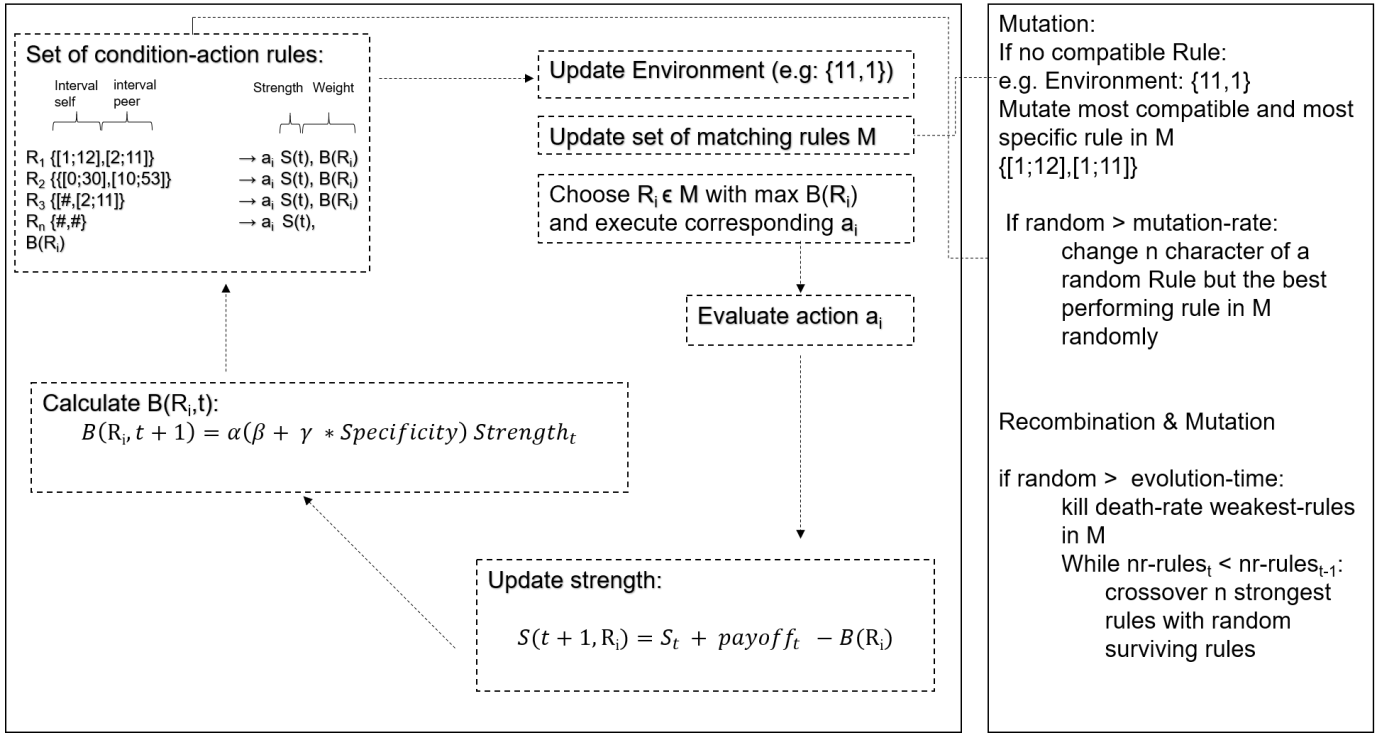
Set of condition-action rules:

Interval self interval peer Strength Weight

R$_1$ {[1;12],[2;11]} → a$_i$ S(t), B(R$_i$)
R$_2$ {{[0;30],[10;53]} → a$_i$ S(t), B(R$_i$)
R$_3$ {[#,[2;11]} → a$_i$ S(t), B(R$_i$)
R$_n$ {#,#} → a$_i$ S(t), B(R$_i$)

Update Environment (e.g: {11,1})

Update set of matching rules M

Choose R$_i$ ϵ M with max B(R$_i$) and execute corresponding a$_i$

Evaluate action a$_i$

Calculate B(R$_i$,t):
$B(R_i, t+1) = \alpha(\beta + \gamma * Specificity)\ Strength_t$

Update strength:

$S(t+1, R_i) = S_t + payoff_t - B(R_i)$

Mutation:
If no compatible Rule:
e.g. Environment: {11,1}
Mutate most compatible and most specific rule in M
{[1;12],[1;11]}

If random > mutation-rate:
change n character of a random Rule but the best performing rule in M randomly

Recombination & Mutation

if random > evolution-time:
kill death-rate weakest-rules in M
While nr-rules$_t$ < nr-rules$_{t-1}$:
crossover n strongest rules with random surviving rules